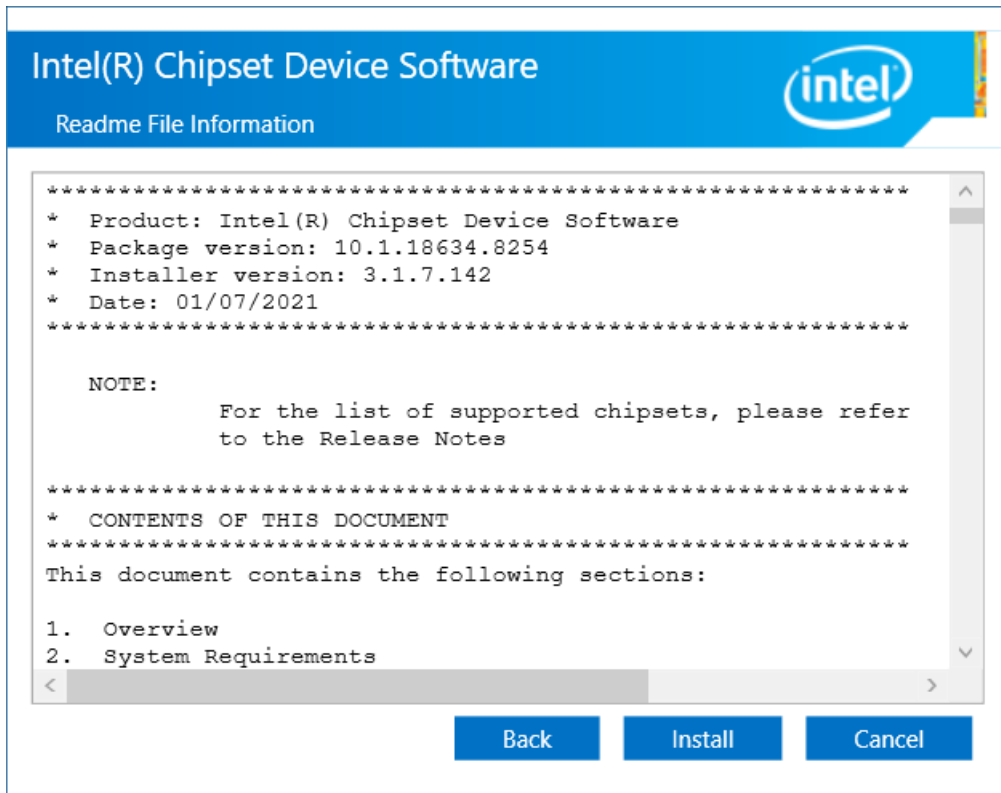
Intel(R) Chipset Device Software

Readme File Information

intel

************************************************************
* Product: Intel(R) Chipset Device Software
* Package version: 10.1.18634.8254
* Installer version: 3.1.7.142
* Date: 01/07/2021
************************************************************

NOTE:
For the list of supported chipsets, please refer to the Release Notes

************************************************************
* CONTENTS OF THIS DOCUMENT
************************************************************
This document contains the following sections:

1. Overview
2. System Requirements

Back Install Cancel